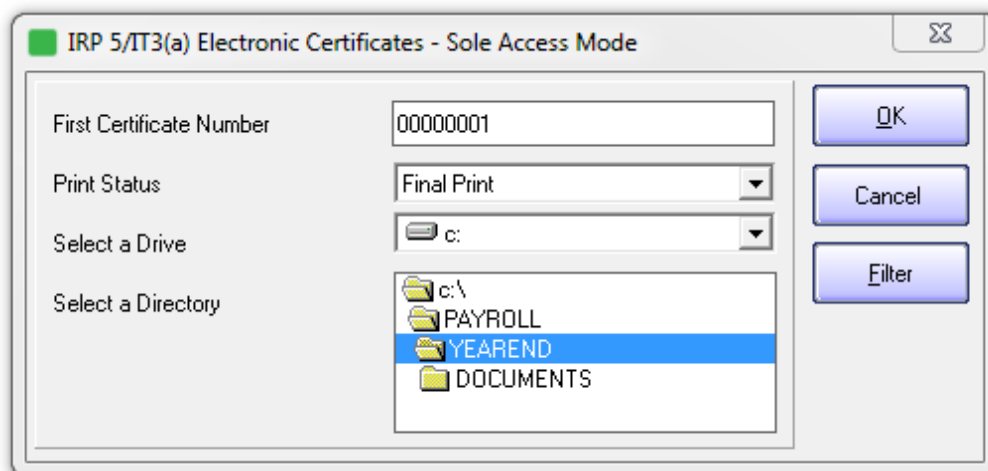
IRP 5/IT3(a) Electronic Certificates - Sole Access Mode

First Certificate Number
00000001

Print Status
Final Print

Select a Drive
c:

Select a Directory
c:\
PAYROLL
YEAREND
DOCUMENTS

OK

Cancel

Filter